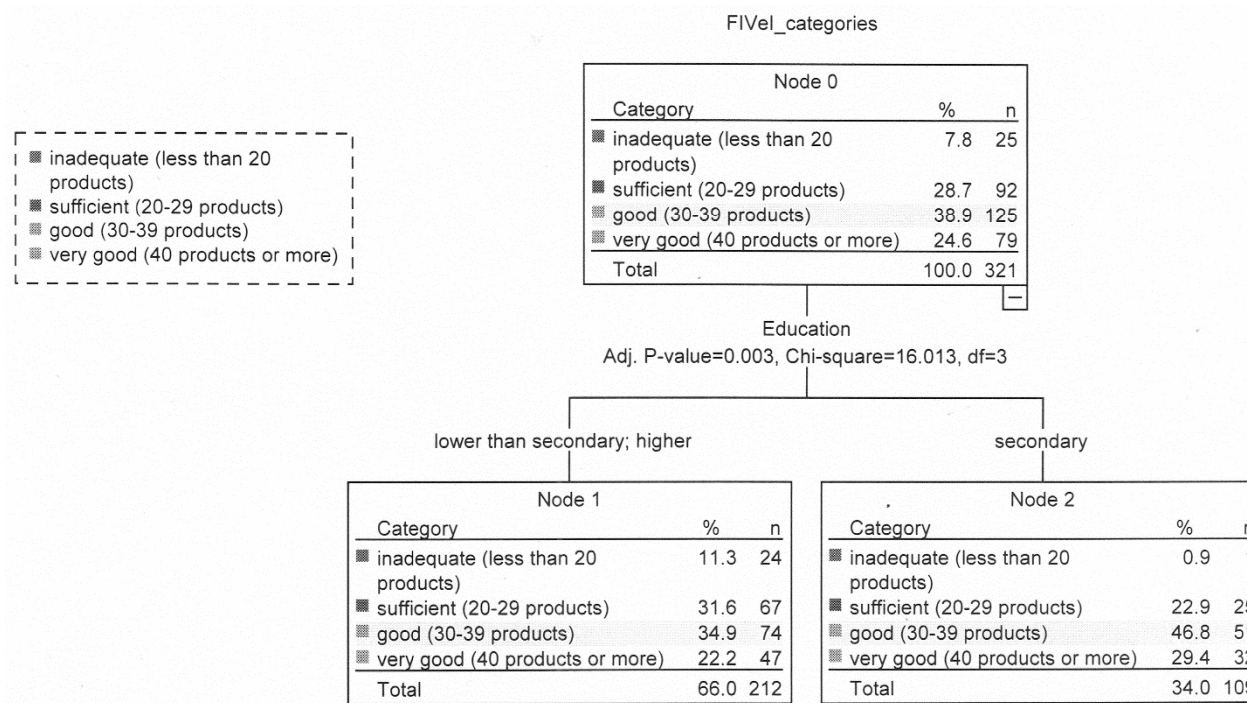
FIVel_categories

inadequate (less than 20 products)
sufficient (20-29 products)
good (30-39 products)
very good (40 products or more)

| Node 0 | | |
|---|---|---|
| Category | % | n |
| inadequate (less than 20 products) | 7.8 | 25 |
| sufficient (20-29 products) | 28.7 | 92 |
| good (30-39 products) | 38.9 | 125 |
| very good (40 products or more) | 24.6 | 79 |
| Total | 100.0 | 321 |

Education
Adj. P-value=0.003, Chi-square=16.013, df=3

lower than secondary; higher

secondary

| Node 1 | | |
|---|---|---|
| Category | % | n |
| inadequate (less than 20 products) | 11.3 | 24 |
| sufficient (20-29 products) | 31.6 | 67 |
| good (30-39 products) | 34.9 | 74 |
| very good (40 products or more) | 22.2 | 47 |
| Total | 66.0 | 212 |

| Node 2 | | |
|---|---|---|
| Category | % | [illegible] |
| inadequate (less than 20 products) | 0.9 | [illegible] |
| sufficient (20-29 products) | 22.9 | 2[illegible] |
| good (30-39 products) | 46.8 | 5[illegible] |
| very good (40 products or more) | 29.4 | 3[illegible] |
| Total | 34.0 | 10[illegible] |